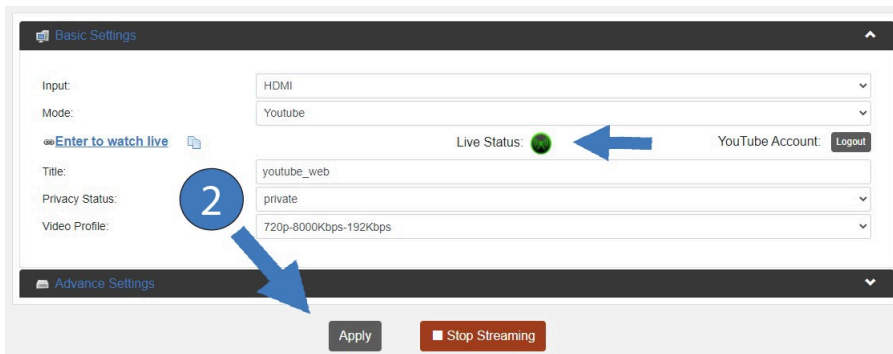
Basic Settings

Input: HDMI

Mode: Youtube

Enter to watch live

Live Status:

YouTube Account: Logout

Title: youtube_web

Privacy Status: private

Video Profile: 720p-8000Kbps-192Kbps

2

Advance Settings

Apply

Stop Streaming